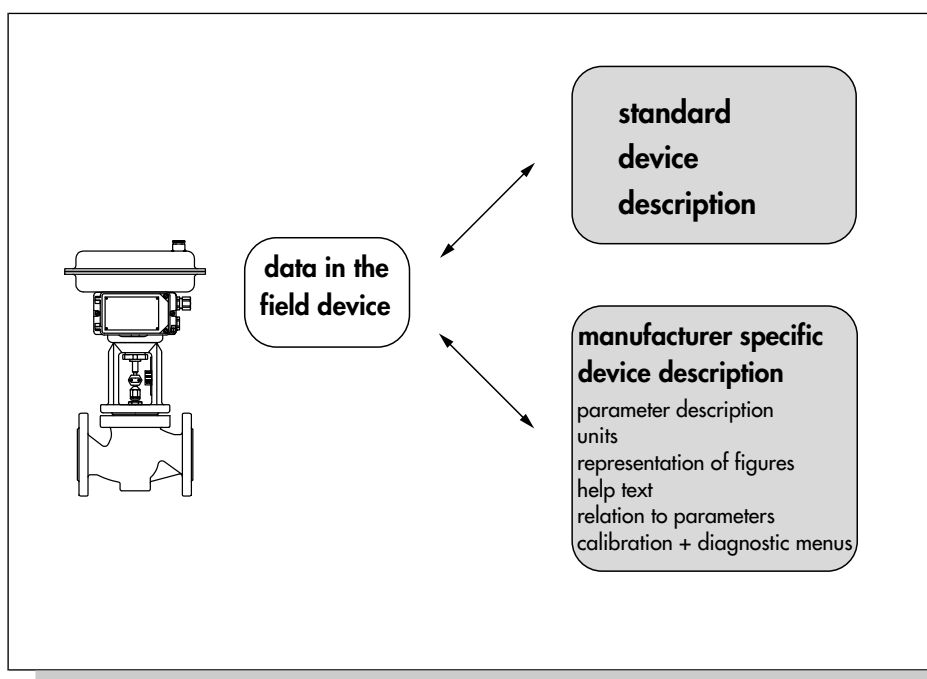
standard
device
description

data in the field device

manufacturer specific device description

parameter description
units
representation of figures
help text
relation to parameters
calibration + diagnostic menus